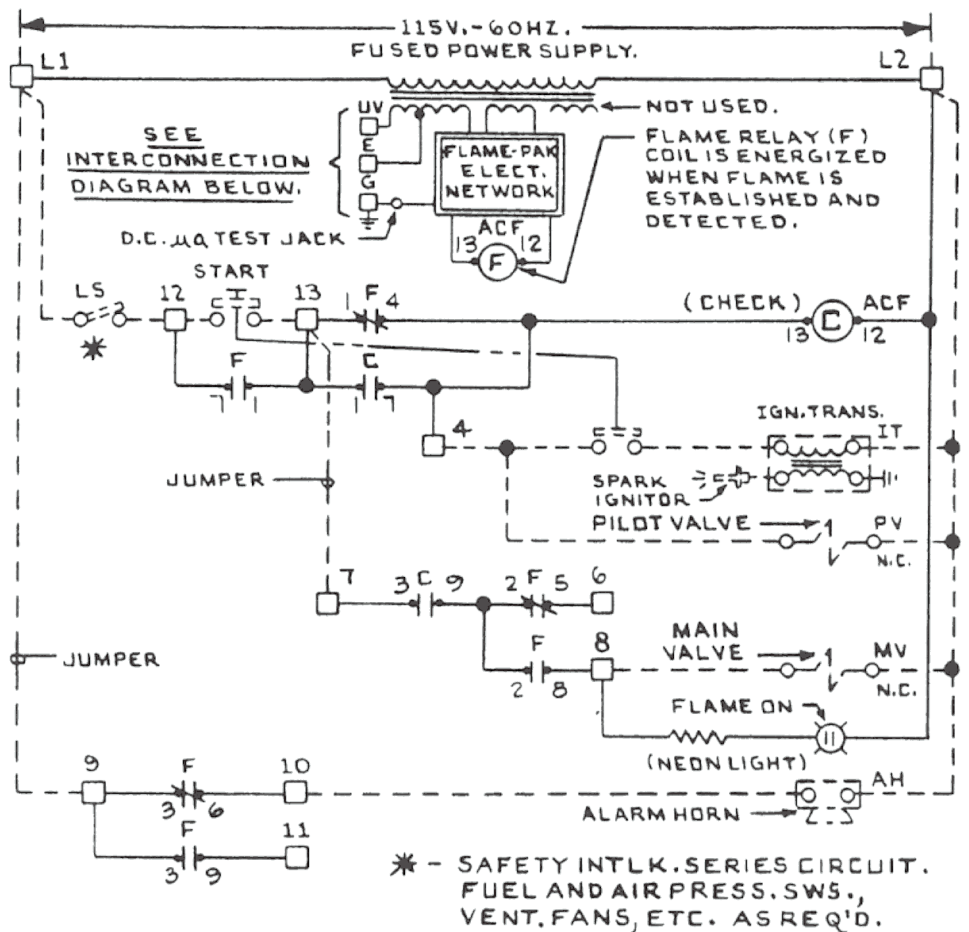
115V.-60HZ.
FUSED POWER SUPPLY.

L1

L2

NOT USED.

UV

E

G

SEE
INTERCONNECTION
DIAGRAM BELOW.

FLAME-PAK
ELECT.
NETWORK

FLAME RELAY (F)
COIL IS ENERGIZED
WHEN FLAME IS
ESTABLISHED AND
DETECTED.

D.C. μa TEST JACK

ACF
13 F 12

START

LS 12 13 1 F 4

(CHECK) C ACF
13 12

F C

4

IGN. TRANS.
IT

SPARK
IGNITOR

JUMPER

PILOT VALVE
PV
N.C.

7 3 C 9 2 F 5 6

F 8
2 8

MAIN
VALVE
MV
N.C.

JUMPER

FLAME ON
11
(NEON LIGHT)

9 F 10
3 6

AH

ALARM HORN

F 11
3 9

✱ - SAFETY INTLK. SERIES CIRCUIT.
FUEL AND AIR PRESS. SWS.,
VENT. FANS, ETC. AS REQ'D.